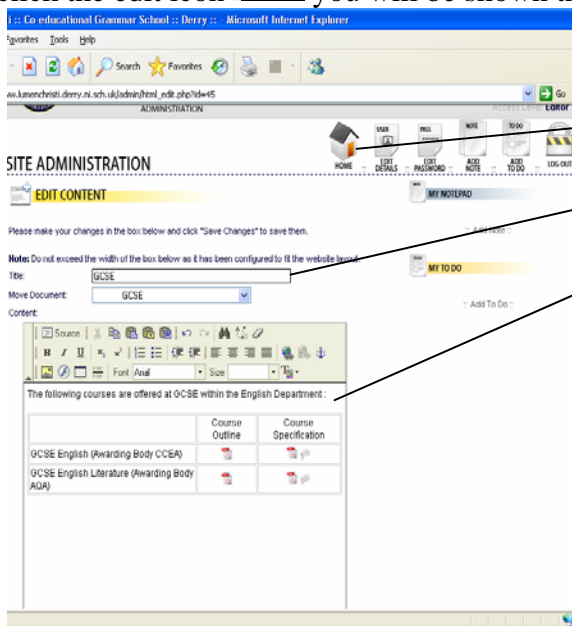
i :: Co-educational Grammar School :: Derry :: - Microsoft Internet Explorer

Favorites Tools Help

Search Favorites

ww.lumenchristi.derry.ni.sch.uk/admin/html_edit.php?id=45

Go

ADMINISTRATION

Access Level: Editor

SITE ADMINISTRATION

HOME

USER EDIT DETAILS

PASS EDIT PASSWORD

NOTE ADD NOTE

TO DO ADD TO DO

LOG OUT

EDIT CONTENT

MY NOTEPAD

:: Add Note ::

Please make your changes in the box below and click "Save Changes" to save them.

Note: Do not exceed the width of the box below as it has been configured to fit the website layout.

MY TO DO

Title: GCSE

Move Document: GCSE

:: Add To Do ::

Content:

Source

Font Arial

Size

The following courses are offered at GCSE within the English Department :

| | Course Outline | Course Specification |
|---|---|---|
| GCSE English (Awarding Body CCEA) | | |
| GCSE English Literature (Awarding Body AQA) | | |